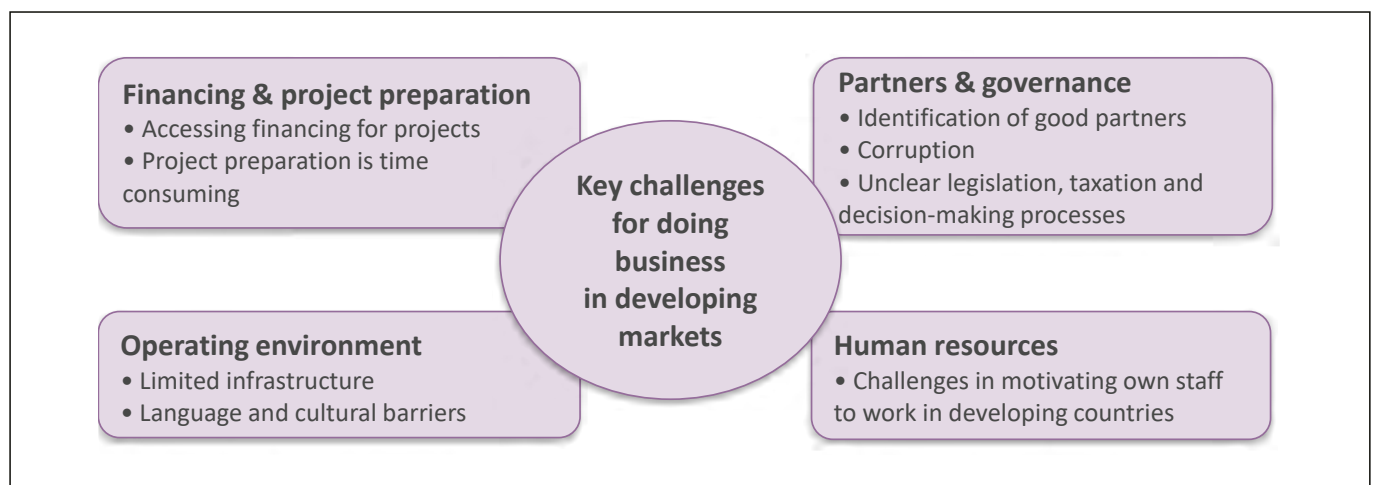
Financing & project preparation
• Accessing financing for projects
• Project preparation is time consuming

Key challenges for doing business in developing markets

Partners & governance
• Identification of good partners
• Corruption
• Unclear legislation, taxation and decision-making processes

Operating environment
• Limited infrastructure
• Language and cultural barriers

Human resources
• Challenges in motivating own staff to work in developing countries